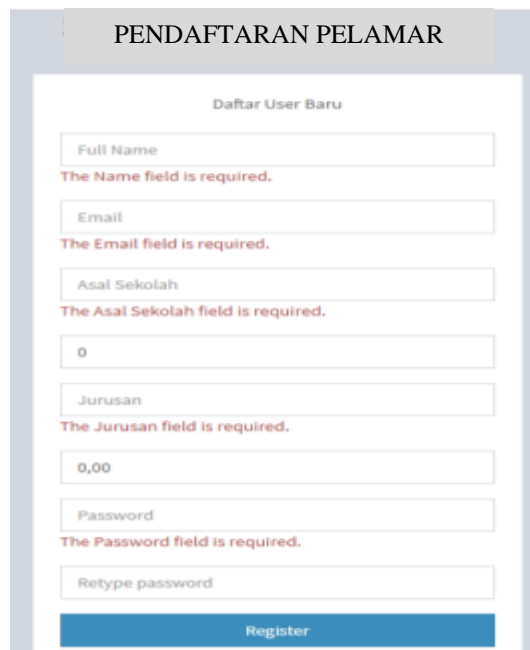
PENDAFTARAN PELAMAR

Daftar User Baru

Full Name

The Name field is required.

Email

The Email field is required.

Asal Sekolah

The Asal Sekolah field is required.

0

Jurusan

The Jurusan field is required.

0,00

Password

The Password field is required.

Retype password

Register